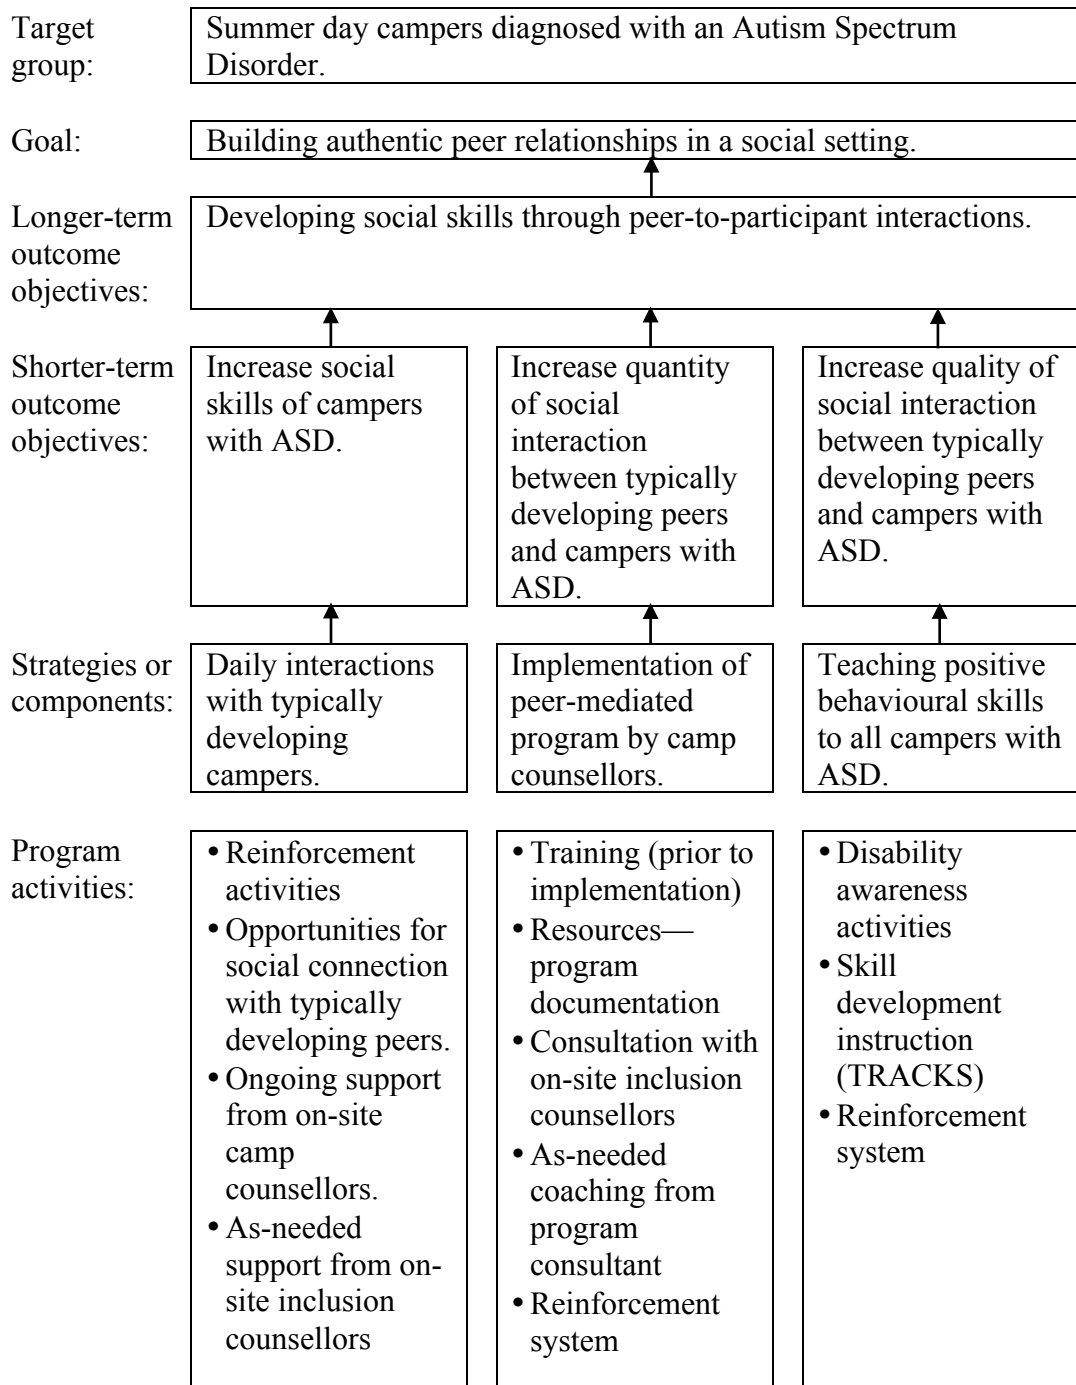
Target group: Summer day campers diagnosed with an Autism Spectrum Disorder.

Goal: Building authentic peer relationships in a social setting.

Longer-term outcome objectives: Developing social skills through peer-to-participant interactions.

Shorter-term outcome objectives:

Increase social skills of campers with ASD.

Increase quantity of social interaction between typically developing peers and campers with ASD.

Increase quality of social interaction between typically developing peers and campers with ASD.

Strategies or components:

Daily interactions with typically developing campers.

Implementation of peer-mediated program by camp counsellors.

Teaching positive behavioural skills to all campers with ASD.

Program activities:

• Reinforcement activities
• Opportunities for social connection with typically developing peers.
• Ongoing support from on-site camp counsellors.
• As-needed support from on-site inclusion counsellors

• Training (prior to implementation)
• Resources—program documentation
• Consultation with on-site inclusion counsellors
• As-needed coaching from program consultant
• Reinforcement system

• Disability awareness activities
• Skill development instruction (TRACKS)
• Reinforcement system